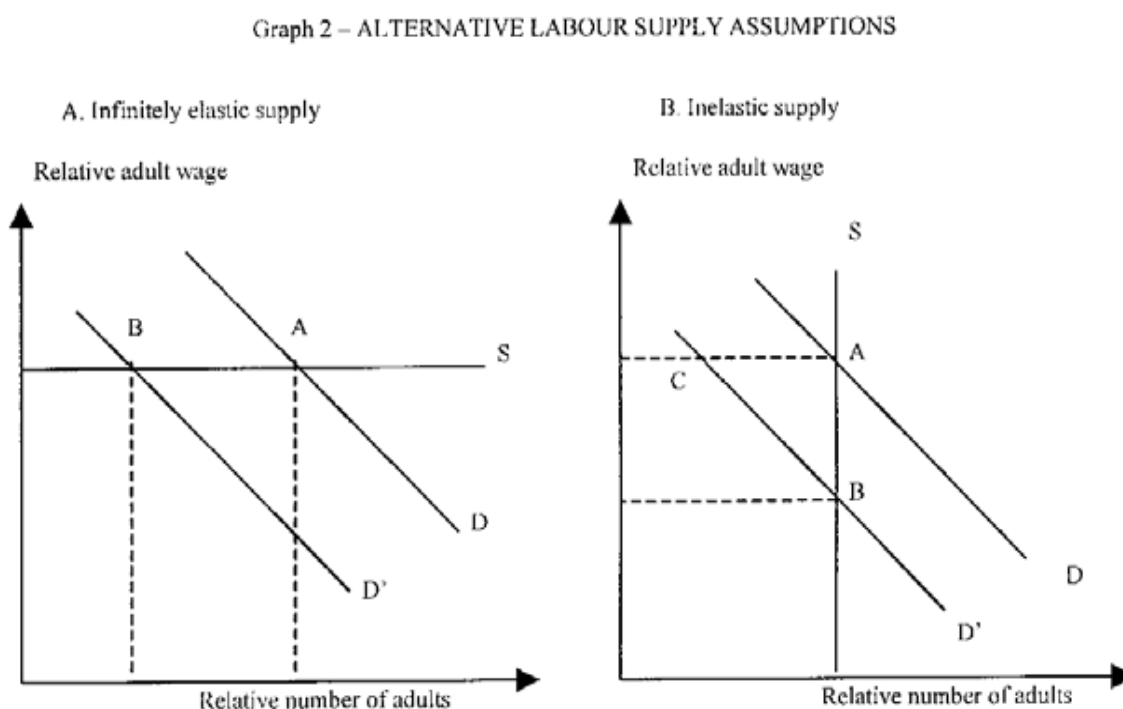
Graph 2 – ALTERNATIVE LABOUR SUPPLY ASSUMPTIONS

A. Infinitely elastic supply

Relative adult wage

B

A

S

D

D'

Relative number of adults

B. Inelastic supply

Relative adult wage

S

A

C

B

D

D'

Relative number of adults